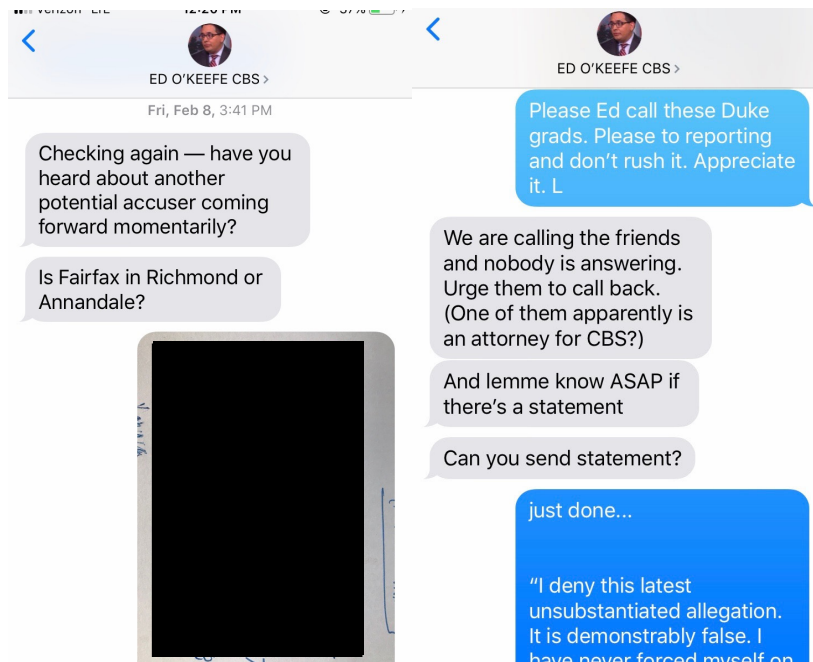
Verizon LTE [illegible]

ED O'KEEFE CBS >

Fri, Feb 8, 3:41 PM

Checking again — have you heard about another potential accuser coming forward momentarily?

Is Fairfax in Richmond or Annandale?

ED O'KEEFE CBS >

Please Ed call these Duke grads. Please to reporting and don't rush it. Appreciate it. L

We are calling the friends and nobody is answering. Urge them to call back. (One of them apparently is an attorney for CBS?)

And lemme know ASAP if there's a statement

Can you send statement?

just done...

"I deny this latest unsubstantiated allegation. It is demonstrably false. I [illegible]